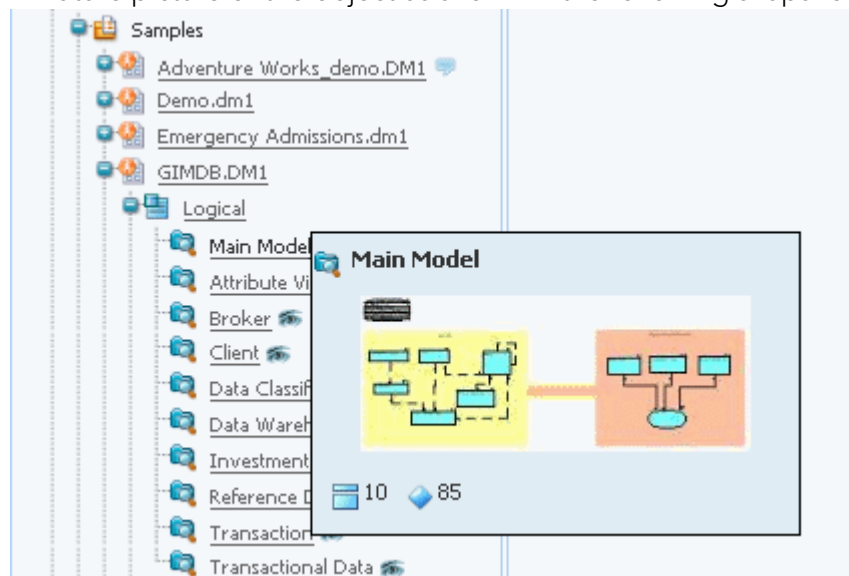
Samples
Adventure Works_demo.DM1
Demo.dm1
Emergency Admissions.dm1
GIMDB.DM1
Logical
Main Model
Attribute Vi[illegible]
Broker
Client
Data Classif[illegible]
Data Wareh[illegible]
Investment
Reference D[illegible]
Transaction
Transactional Data

Main Model

10 85